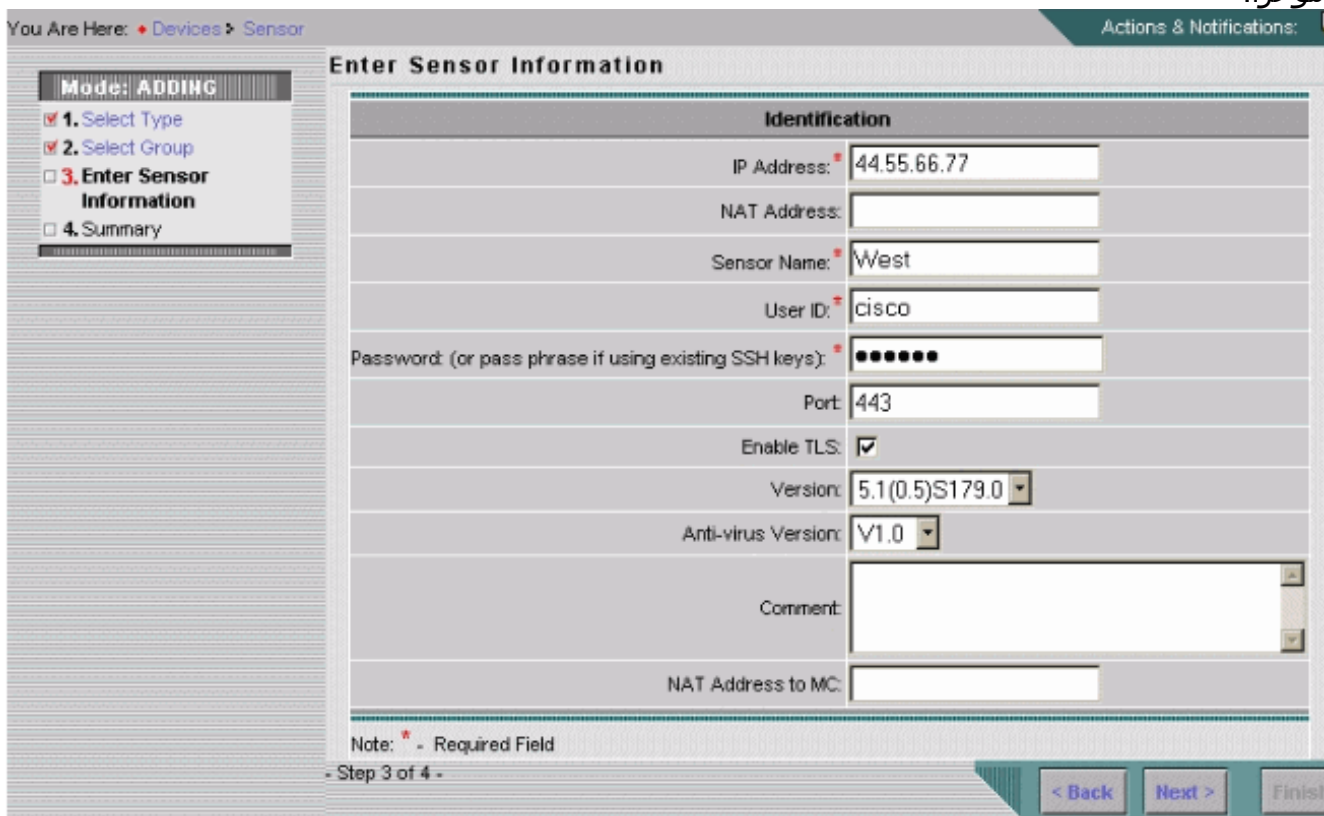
You Are Here: • Devices > Sensor

Actions & Notifications:

Mode: ADDING

1. Select Type
2. Select Group
3. Enter Sensor Information
4. Summary

Enter Sensor Information

| Identification | |
|---|---|
| IP Address:* | 44.55.66.77 |
| NAT Address: | |
| Sensor Name:* | West |
| User ID:* | cisco |
| Password: (or pass phrase if using existing SSH keys):* | •••••• |
| Port: | 443 |
| Enable TLS: | ☑ |
| Version: | 5.1(0.5)S179.0 |
| Anti-virus Version: | V1.0 |
| Comment: | |
| NAT Address to MC: | |

Note: * - Required Field

- Step 3 of 4 -

< Back   Next >   Finis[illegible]